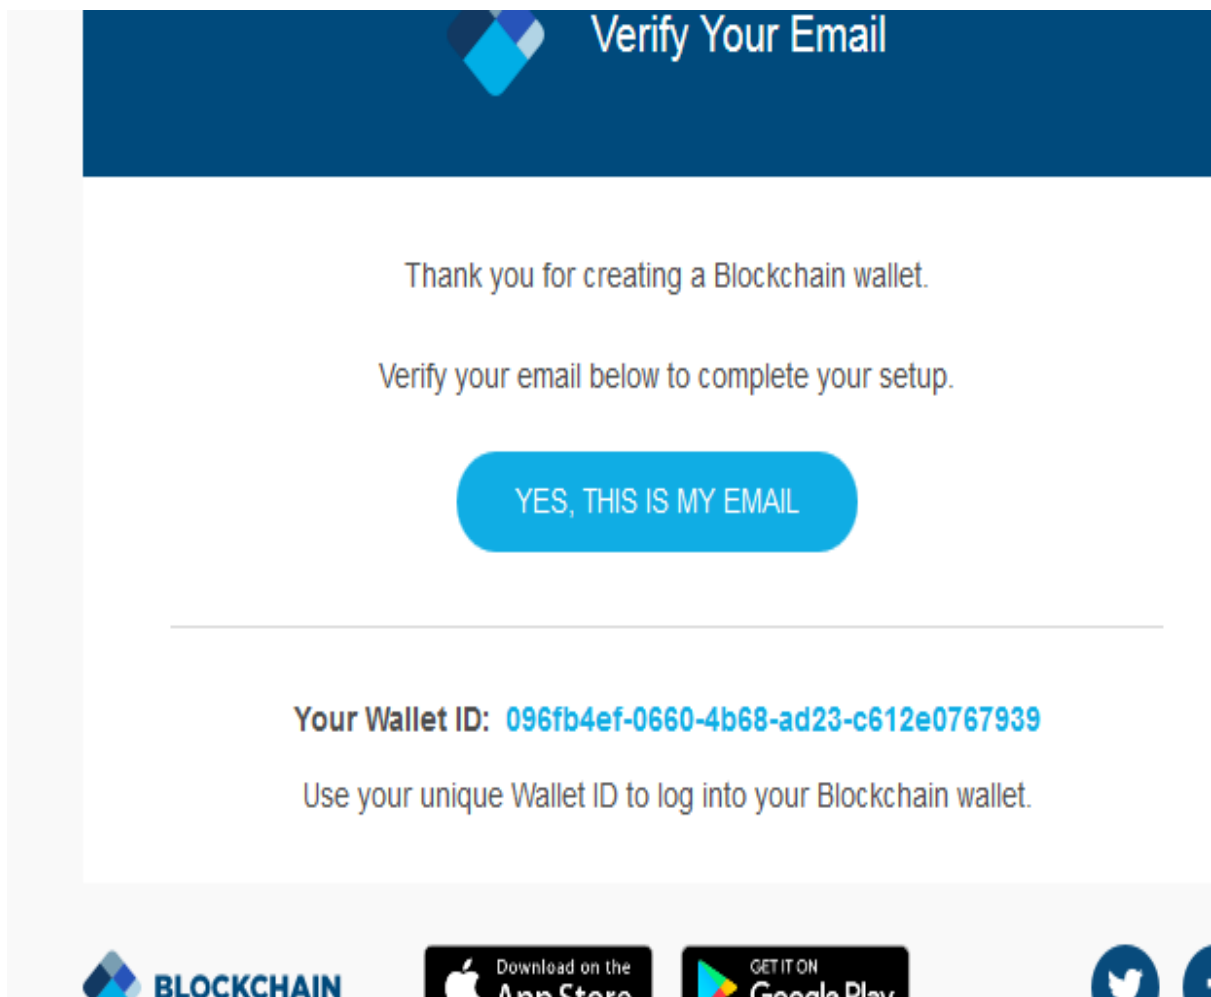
Verify Your Email

Thank you for creating a Blockchain wallet.

Verify your email below to complete your setup.

YES, THIS IS MY EMAIL

Your Wallet ID: 096fb4ef-0660-4b68-ad23-c612e0767939

Use your unique Wallet ID to log into your Blockchain wallet.

BLOCKCHAIN

Download on the App Store

GET IT ON Google Play